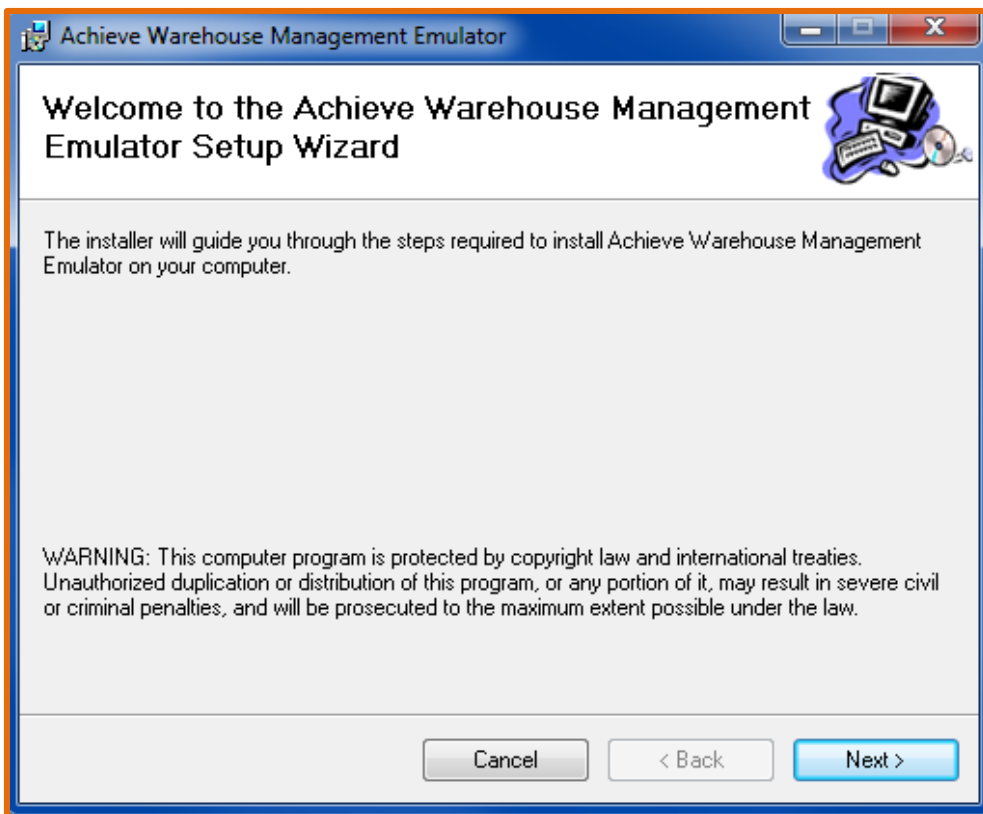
Achieve Warehouse Management Emulator

Welcome to the Achieve Warehouse Management Emulator Setup Wizard

The installer will guide you through the steps required to install Achieve Warehouse Management Emulator on your computer.

WARNING: This computer program is protected by copyright law and international treaties. Unauthorized duplication or distribution of this program, or any portion of it, may result in severe civil or criminal penalties, and will be prosecuted to the maximum extent possible under the law.

Cancel

< Back

Next >